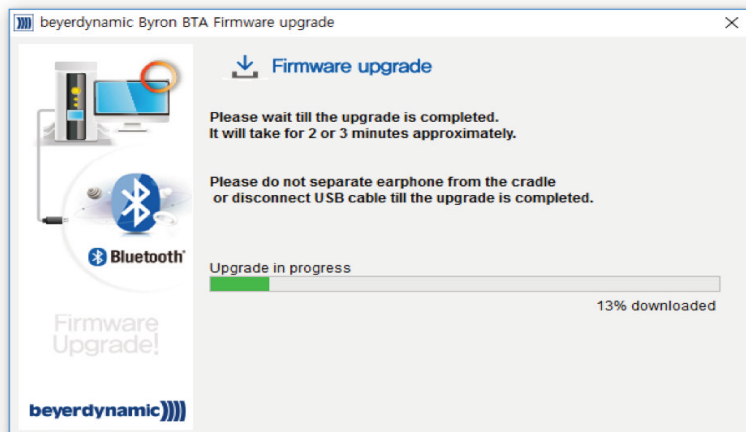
beyerdynamic Byron BTA Firmware upgrade

Firmware upgrade

Please wait till the upgrade is completed.
It will take for 2 or 3 minutes approximately.

Please do not separate earphone from the cradle
or disconnect USB cable till the upgrade is completed.

Bluetooth

Upgrade in progress

13% downloaded

Firmware Upgrade!

beyerdynamic